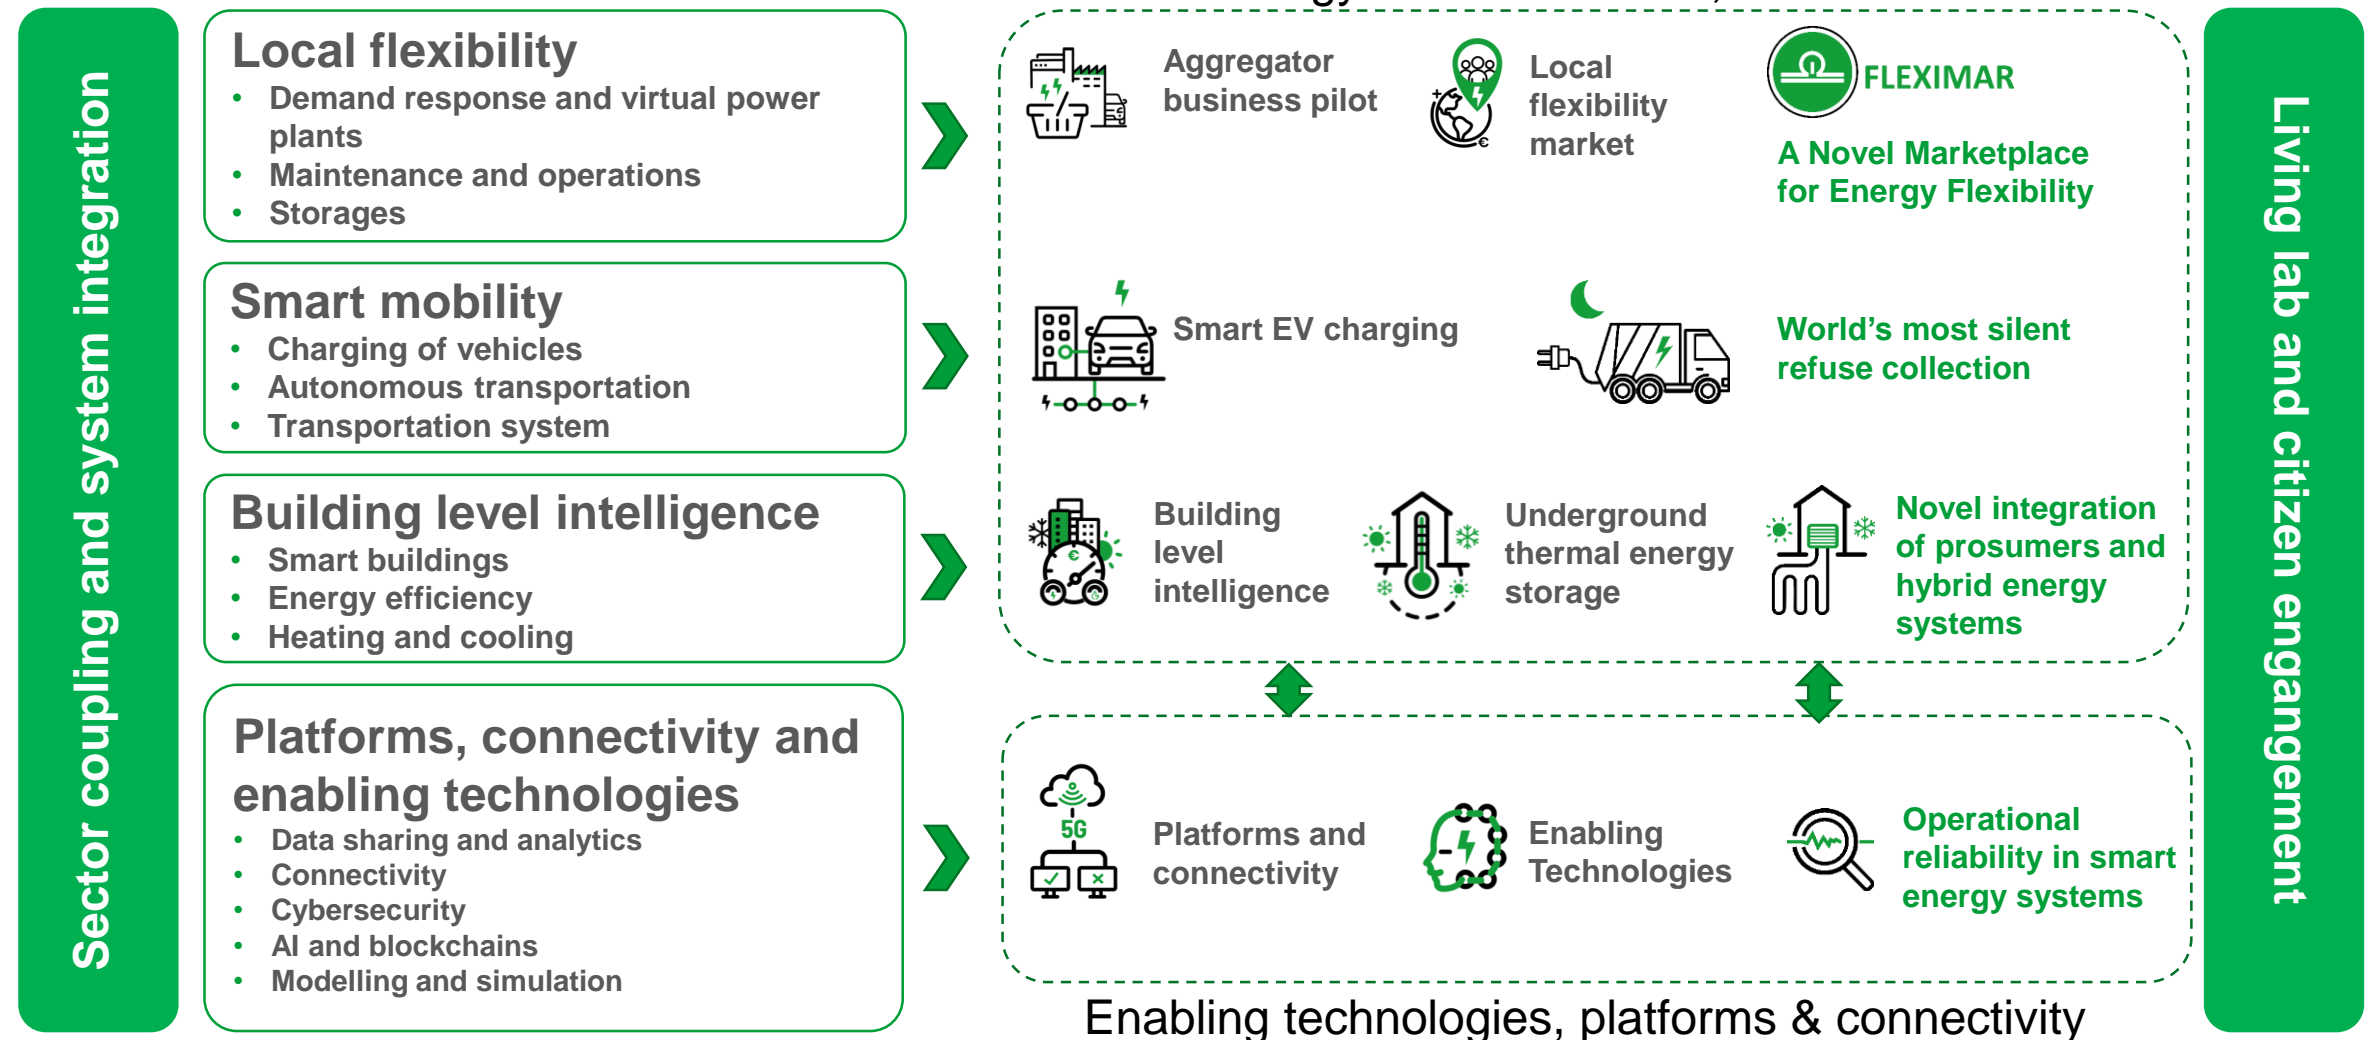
Sector coupling and system integration

Local flexibility
- Demand response and virtual power plants
- Maintenance and operations
- Storages

Smart mobility
- Charging of vehicles
- Autonomous transportation
- Transportation system

Building level intelligence
- Smart buildings
- Energy efficiency
- Heating and cooling

Platforms, connectivity and enabling technologies
- Data sharing and analytics
- Connectivity
- Cybersecurity
- AI and blockchains
- Modelling and simulation

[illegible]

Aggregator business pilot

Local flexibility market

FLEXIMAR

A Novel Marketplace for Energy Flexibility

Smart EV charging

World's most silent refuse collection

Building level intelligence

Underground thermal energy storage

Novel integration of prosumers and hybrid energy systems

5G

Platforms and connectivity

Enabling Technologies

Operational reliability in smart energy systems

Enabling technologies, platforms & connectivity

Living lab and citizen engangement